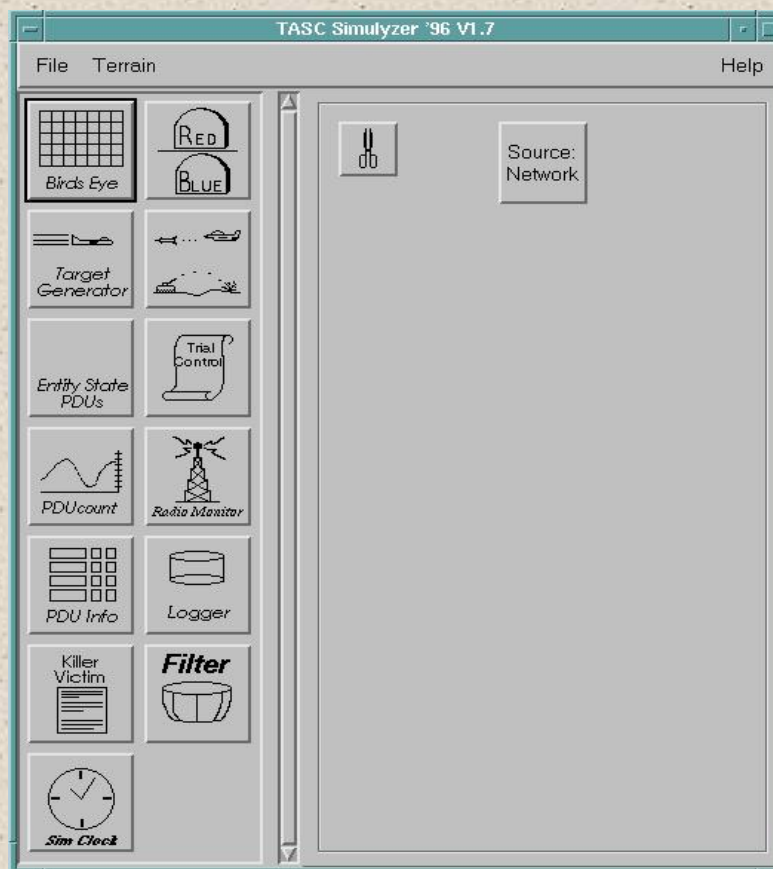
TASC Simulyzer '96 V1.7

File Terrain

Help

Birds Eye

RED

BLUE

Target Generator

Entity State PDUs

Trial Control

PDUcount

Radio Monitor

PDU Info

Logger

Killer Victim

Filter

Sim Clock

Source: Network